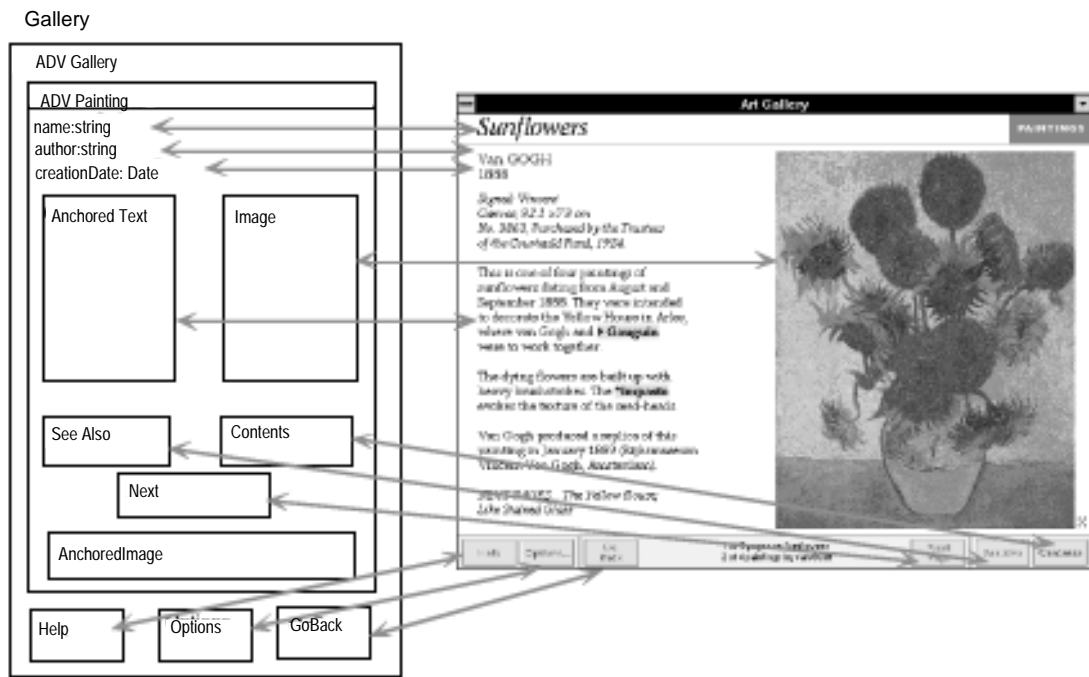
Gallery

ADV Gallery

ADV Painting

name:string

author:string

creationDate: Date

Anchored Text

Image

See Also

Contents

Next

AnchoredImage

Help

Options

GoBack

Art Gallery

Sunflowers

PAINTINGS

Van GOGH
1888

Signed 'Vincent'
Canvas, 92.1 x 73 cm
No. 3863, Purchased by the Trustees of the Courtauld Fund, 1924.

This is one of four paintings of sunflowers dating from August and September 1888. They were intended to decorate the Yellow House in Arles, where van Gogh and Gauguin were to work together.

The dying flowers are built up with heavy brushstrokes. The impasto evokes the texture of the seed-heads.

Van Gogh produced a replica of this painting in January 1889 (Rijksmuseum Vincent van Gogh, Amsterdam).

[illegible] The Yellow House
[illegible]

Help

Options...

Go Back

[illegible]
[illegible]

Next

See Also

Contents